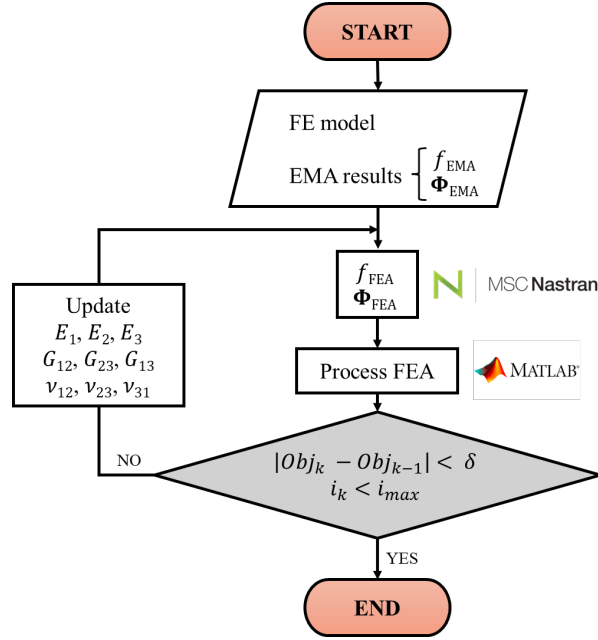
START

FE model

EMA results $\begin{cases} f_{\text{EMA}} \\ \boldsymbol{\Phi}_{\text{EMA}} \end{cases}$

$f_{\text{FEA}}$
$\boldsymbol{\Phi}_{\text{FEA}}$

MSC Nastran

Update
$E_1, E_2, E_3$
$G_{12}, G_{23}, G_{13}$
$\nu_{12}, \nu_{23}, \nu_{31}$

Process FEA

MATLAB

NO

$|Obj_k - Obj_{k-1}| < \delta$
$i_k < i_{max}$

YES

END